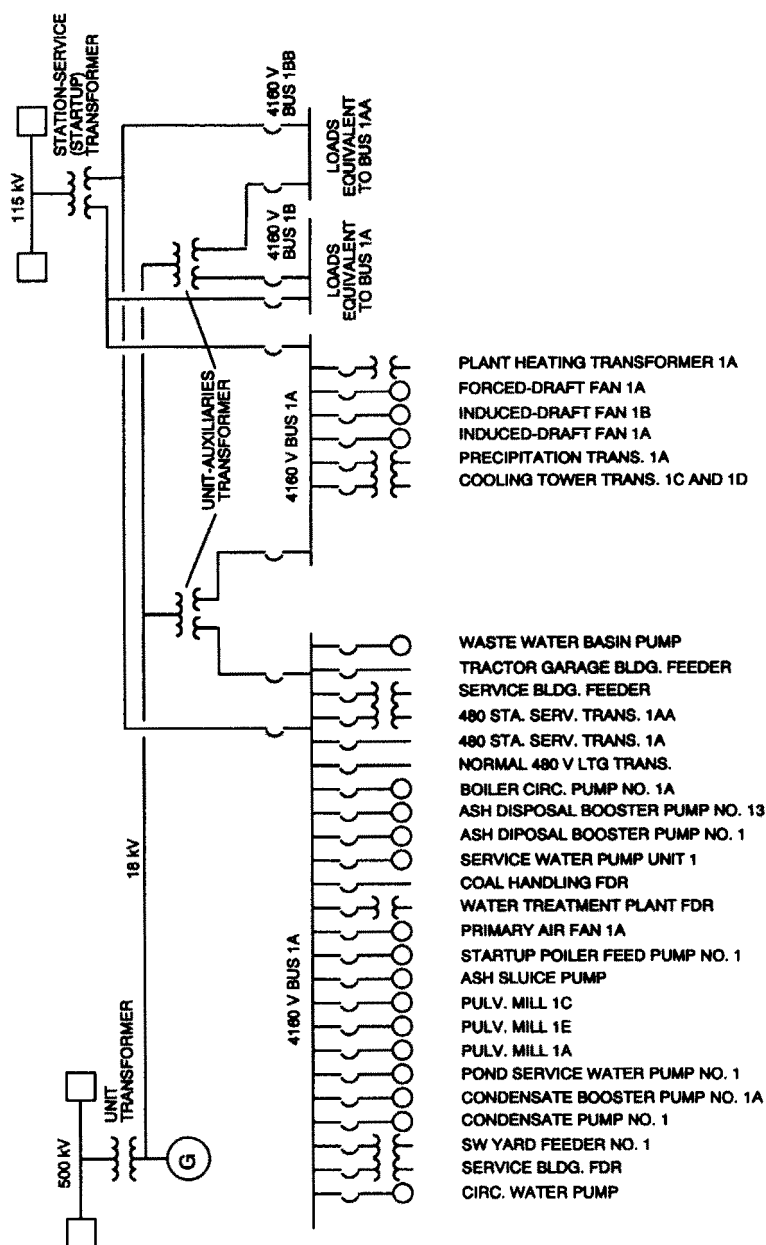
115 kV
STATION-SERVICE (STARTUP) TRANSFORMER
4160 V BUS 1BB
LOADS EQUIVALENT TO BUS 1AA
4160 V BUS 1B
LOADS EQUIVALENT TO BUS 1A
UNIT-AUXILIARIES TRANSFORMER
4160 V BUS 1A
PLANT HEATING TRANSFORMER 1A
FORCED-DRAFT FAN 1A
INDUCED-DRAFT FAN 1B
INDUCED-DRAFT FAN 1A
PRECIPITATION TRANS. 1A
COOLING TOWER TRANS. 1C AND 1D
18 kV
4160 V BUS 1A
WASTE WATER BASIN PUMP
TRACTOR GARAGE BLDG. FEEDER
SERVICE BLDG. FEEDER
480 STA. SERV. TRANS. 1AA
480 STA. SERV. TRANS. 1A
NORMAL 480 V LTG TRANS.
BOILER CIRC. PUMP NO. 1A
ASH DISPOSAL BOOSTER PUMP NO. 13
ASH DIPOSAL BOOSTER PUMP NO. 1
SERVICE WATER PUMP UNIT 1
COAL HANDLING FDR
WATER TREATMENT PLANT FDR
PRIMARY AIR FAN 1A
STARTUP POILER FEED PUMP NO. 1
ASH SLUICE PUMP
PULV. MILL 1C
PULV. MILL 1E
PULV. MILL 1A
POND SERVICE WATER PUMP NO. 1
CONDENSATE BOOSTER PUMP NO. 1A
CONDENSATE PUMP NO. 1
SW YARD FEEDER NO. 1
SERVICE BLDG. FDR
CIRC. WATER PUMP
500 kV
UNIT TRANSFORMER
G